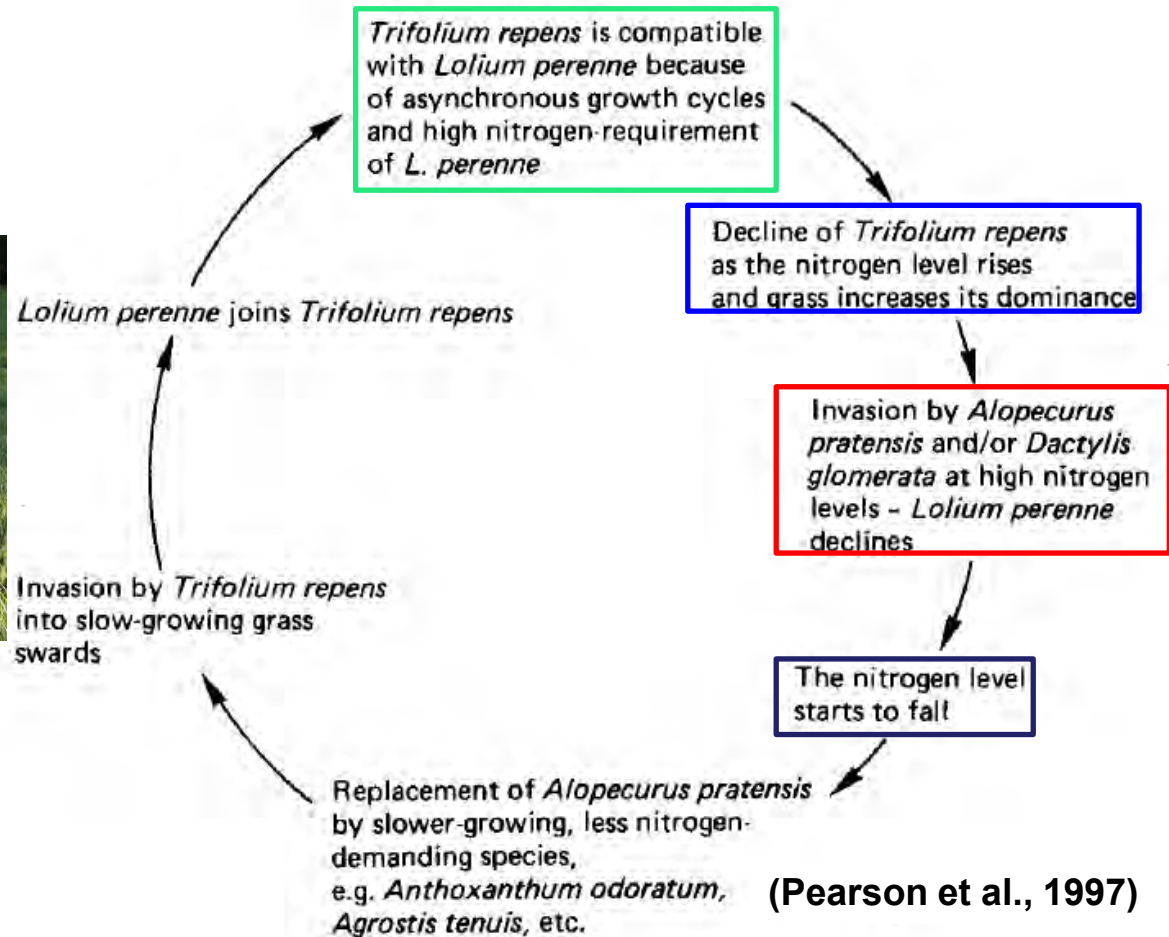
Trifolium repens is compatible with Lolium perenne because of asynchronous growth cycles and high nitrogen-requirement of L. perenne

Decline of Trifolium repens as the nitrogen level rises and grass increases its dominance

Invasion by Alopecurus pratensis and/or Dactylis glomerata at high nitrogen levels – Lolium perenne declines

The nitrogen level starts to fall

Replacement of Alopecurus pratensis by slower-growing, less nitrogen-demanding species, e.g. Anthoxanthum odoratum, Agrostis tenuis, etc.

Invasion by Trifolium repens into slow-growing grass swards

Lolium perenne joins Trifolium repens

(Pearson et al., 1997)